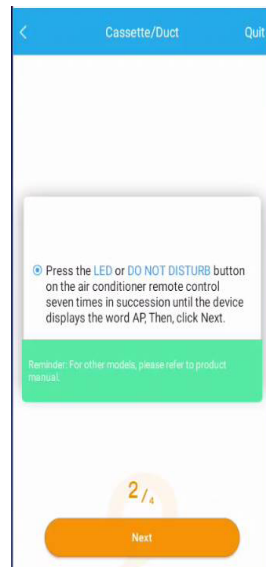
<

Cassette/Duct

Quit

Press the LED or DO NOT DISTURB button on the air conditioner remote control seven times in succession until the device displays the word AP, Then, click Next.

Reminder: For other models, please refer to product manual.

2/4

Next